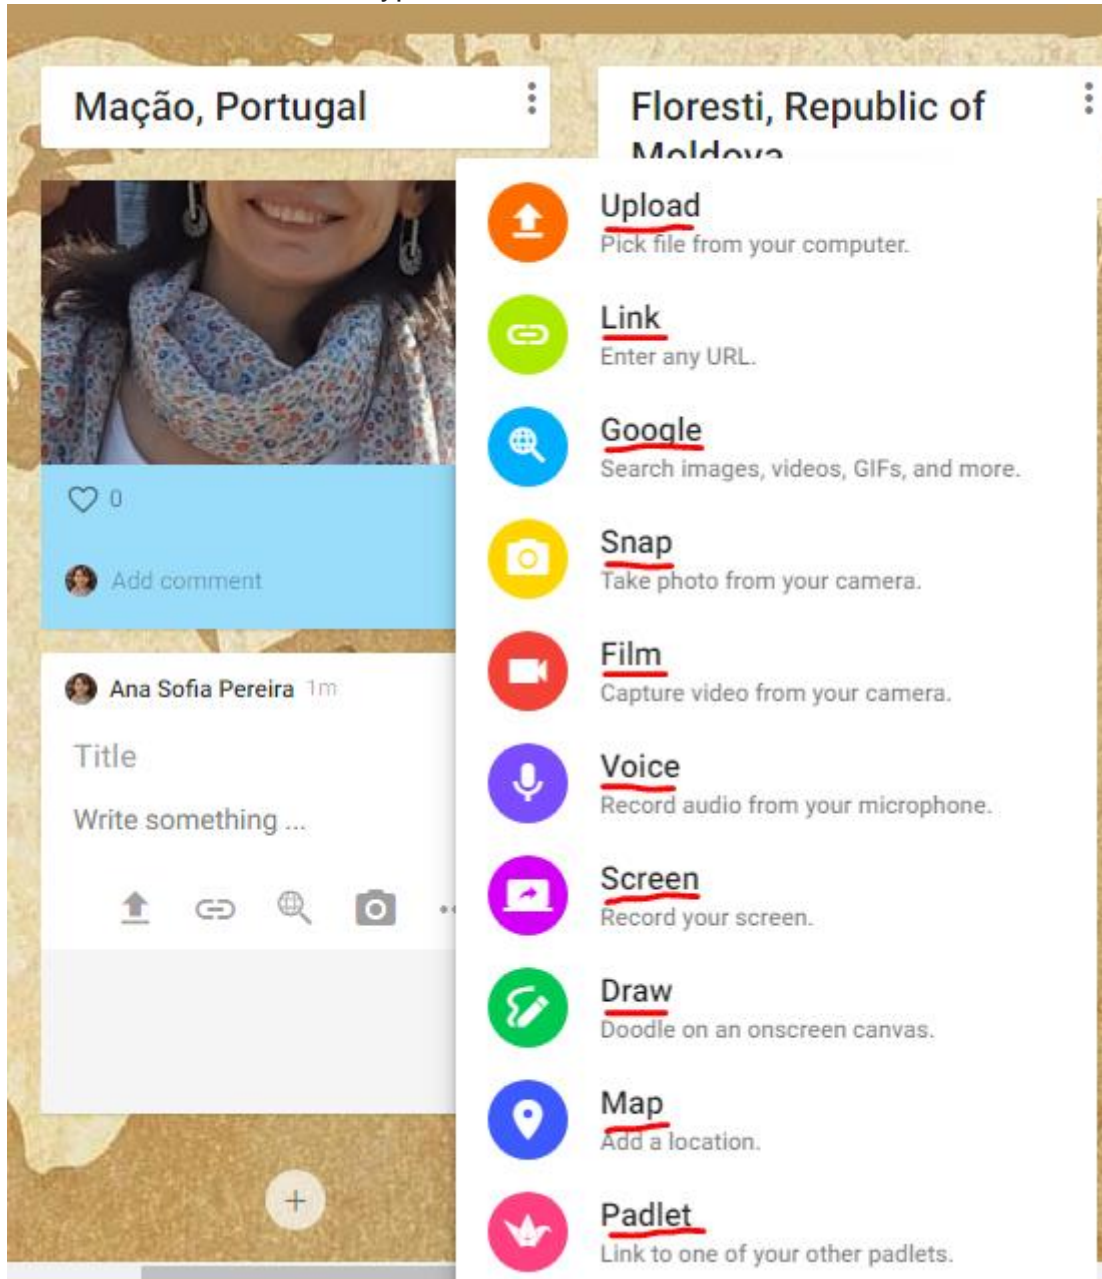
Mação, Portugal

Floresti, Republic of Moldova

0

Add comment

Ana Sofia Pereira 1m

Title

Write something ...

Upload
Pick file from your computer.

Link
Enter any URL.

Google
Search images, videos, GIFs, and more.

Snap
Take photo from your camera.

Film
Capture video from your camera.

Voice
Record audio from your microphone.

Screen
Record your screen.

Draw
Doodle on an onscreen canvas.

Map
Add a location.

Padlet
Link to one of your other padlets.

+